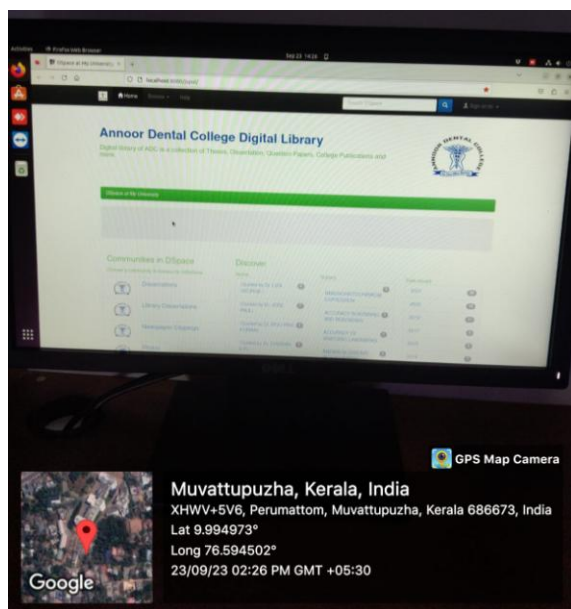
Activities Firefox Web Browser Sep 23 14:26

DSpace at My University

localhost:8080/jspui/

Home Browse Help

Search DSpace

Sign on to

Annoor Dental College Digital Library

Digital library of ADC is a collection of Theses, Dissertation, Question Papers, College Publications and more.

DSpace at My University

Communities in DSpace

Choose a community to browse its collections.

Dissertation

Library Dissertations

Newspaper Clippings

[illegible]

Discover

Author

Subject

Date issued

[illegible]

DELL

GPS Map Camera

Muvattupuzha, Kerala, India

XHWV+5V6, Perumattom, Muvattupuzha, Kerala 686673, India

Lat 9.994973°

Long 76.594502°

23/09/23 02:26 PM GMT +05:30

Google